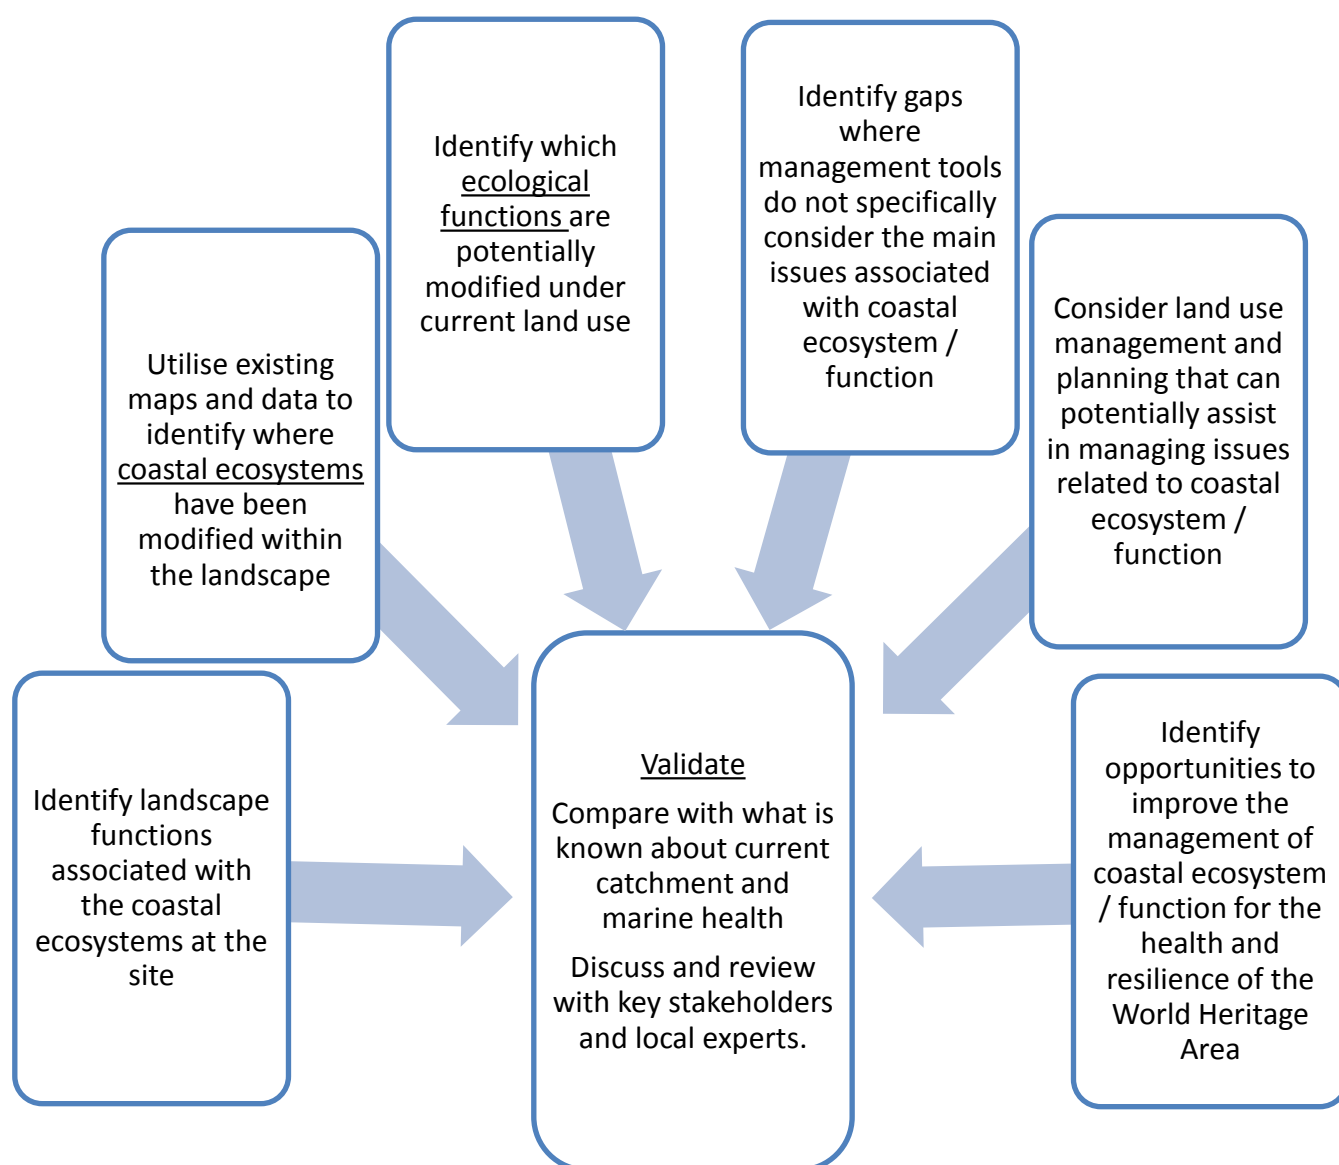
Identify landscape functions associated with the coastal ecosystems at the site

Utilise existing maps and data to identify where coastal ecosystems have been modified within the landscape

Identify which ecological functions are potentially modified under current land use

Identify gaps where management tools do not specifically consider the main issues associated with coastal ecosystem / function

Consider land use management and planning that can potentially assist in managing issues related to coastal ecosystem / function

Identify opportunities to improve the management of coastal ecosystem / function for the health and resilience of the World Heritage Area

Validate

Compare with what is known about current catchment and marine health

Discuss and review with key stakeholders and local experts.